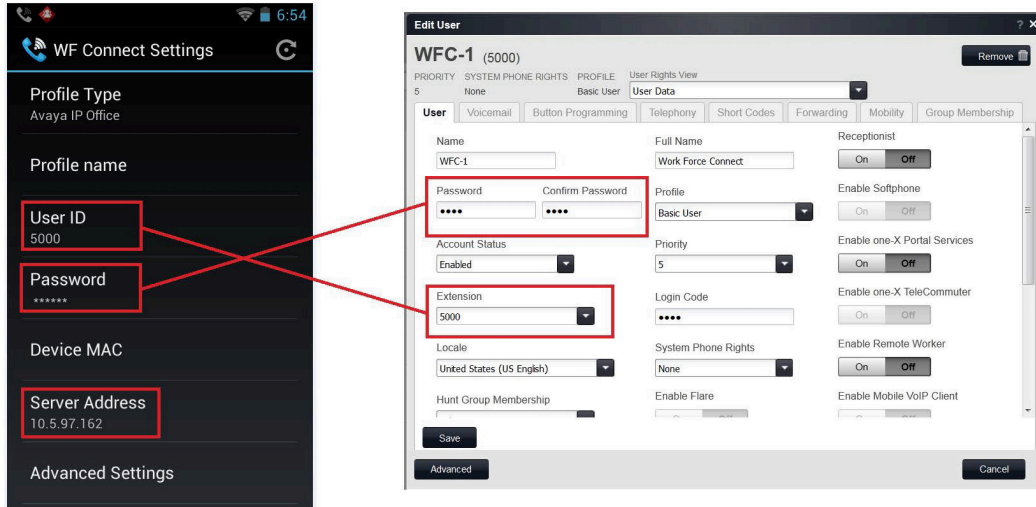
6:54

WF Connect Settings

Profile Type
Avaya IP Office

Profile name

User ID
5000

Password
******

Device MAC

Server Address
10.5.97.162

Advanced Settings

Edit User

? X

WFC-1 (5000)

Remove

| PRIORITY | SYSTEM PHONE RIGHTS | PROFILE | User Rights View |
|---|---|---|---|
| 5 | None | Basic User | User Data |

User | Voicemail | Button Programming | Telephony | Short Codes | Forwarding | Mobility | Group Membership

Name
WFC-1

Full Name
Work Force Connect

Receptionist
On Off

Password
••••

Confirm Password
••••

Profile
Basic User

Enable Softphone
On Off

Account Status
Enabled

Priority
5

Enable one-X Portal Services
On Off

Extension
5000

Login Code
••••

Enable one-X TeleCommuter
On Off

Locale
United States (US English)

System Phone Rights
None

Enable Remote Worker
On Off

Hunt Group Membership

Enable Flare

Enable Mobile VoIP Client

Save

Advanced

Cancel